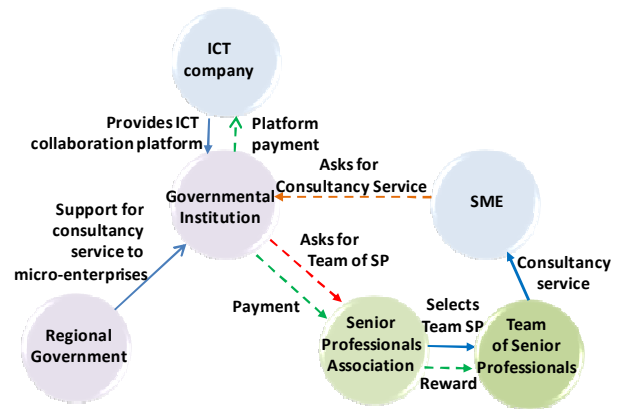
ICT company

Provides ICT collaboration platform

Platform payment

Asks for Consultancy Service

SME

Governmental Institution

Support for consultancy service to micro-enterprises

Asks for Team of SP

Consultancy service

Payment

Selects Team SP

Regional Government

Senior Professionals Association

Team of Senior Professionals

Reward